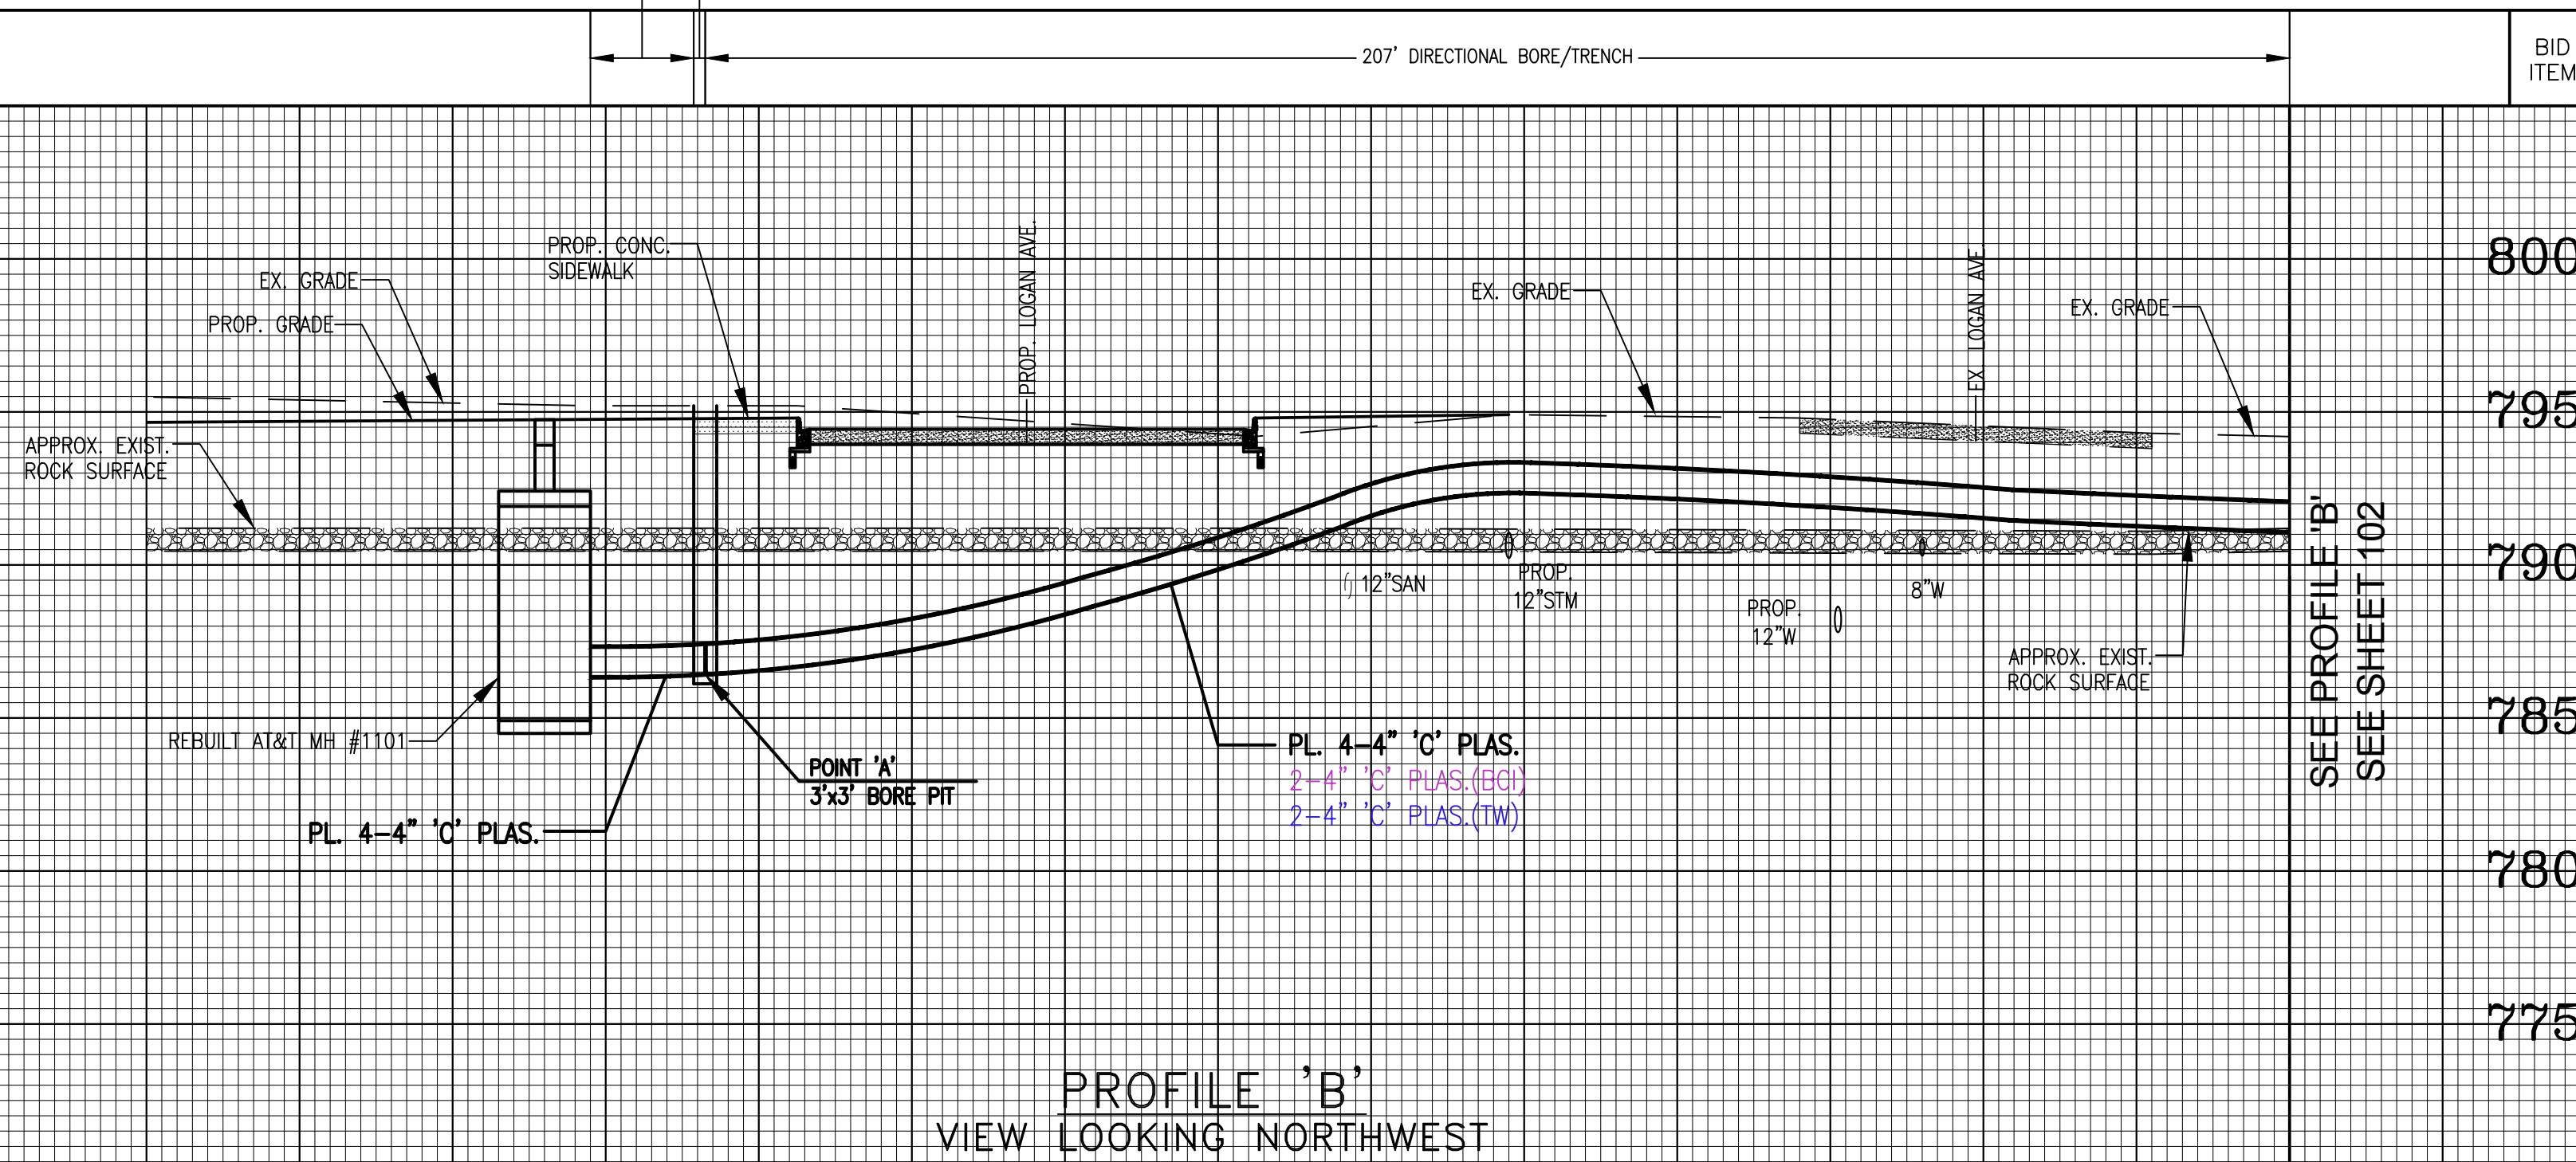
207' DIRECTIONAL BORE/TRENCH

BID ITEM

800
795
790
785
780
775

PROP. CONC. SIDEWALK

EX. GRADE

PROP. GRADE

PROP. LOGAN AVE.

EX. GRADE

EX. LOGAN AVE

EX. GRADE

APPROX. EXIST. ROCK SURFACE

12"SAN

PROP. 12"STM

PROP. 12"W

8"W

APPROX. EXIST. ROCK SURFACE

SEE PROFILE 'B'
SEE SHEET 102

REBUILT AT&T MH #1101

POINT 'A'
3'x3' BORE PIT

PL. 4-4" 'C' PLAS.

PL. 4-4" 'C' PLAS.
2-4" 'C' PLAS.(BCI)
2-4" 'C' PLAS.(TW)

PROFILE 'B'
VIEW LOOKING NORTHWEST